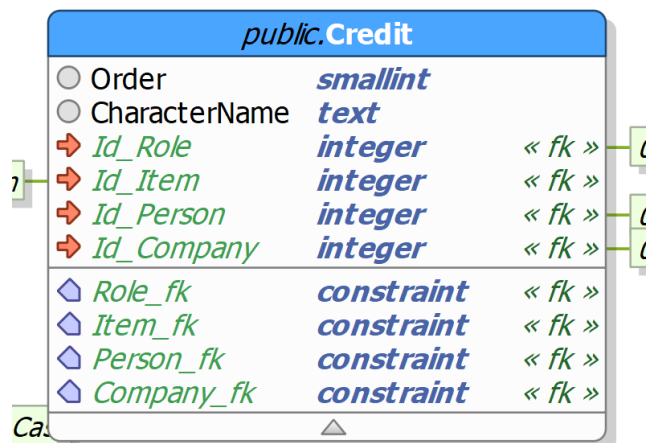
public.Credit

| | | |
|---|---|---|
| Order | smallint | |
| CharacterName | text | |
| Id_Role | integer | « fk » |
| Id_Item | integer | « fk » |
| Id_Person | integer | « fk » |
| Id_Company | integer | « fk » |
| Role_fk | constraint | « fk » |
| Item_fk | constraint | « fk » |
| Person_fk | constraint | « fk » |
| Company_fk | constraint | « fk » |

n

Cas